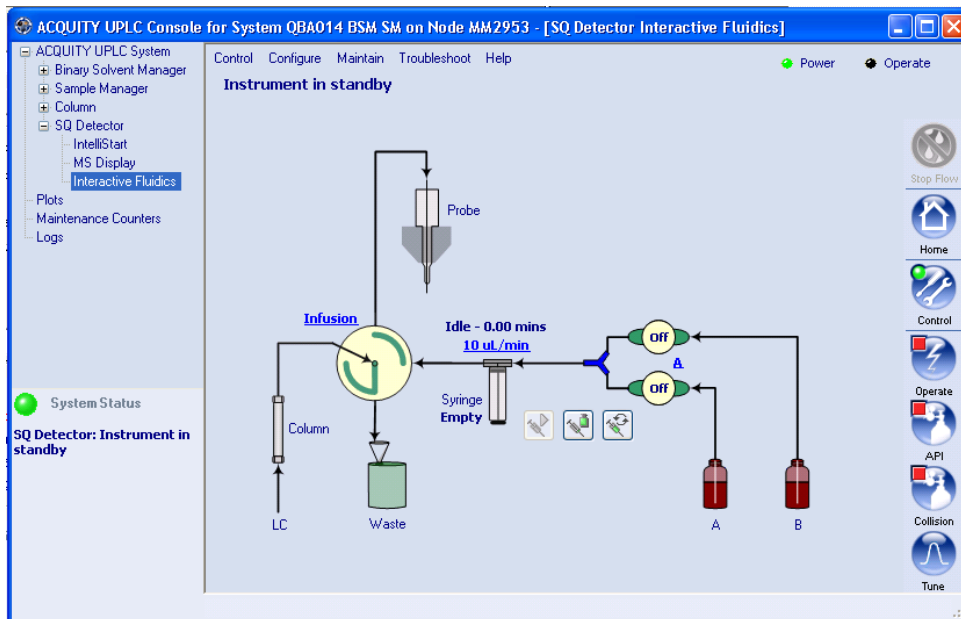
ACQUITY UPLC Console for System QBA014 BSM SM on Node MM2953 - [SQ Detector Interactive Fluidics]

ACQUITY UPLC System
Binary Solvent Manager
Sample Manager
Column
SQ Detector
IntelliStart
MS Display
Interactive Fluidics
Plots
Maintenance Counters
Logs

System Status

SQ Detector: Instrument in standby

Control Configure Maintain Troubleshoot Help

Power Operate

Instrument in standby

Probe

Infusion

Idle - 0.00 mins
10 uL/min

Off
A
Off

Syringe
Empty

Column

LC

Waste

A B

Stop Flow
Home
Control
Operate
API
Collision
Tune